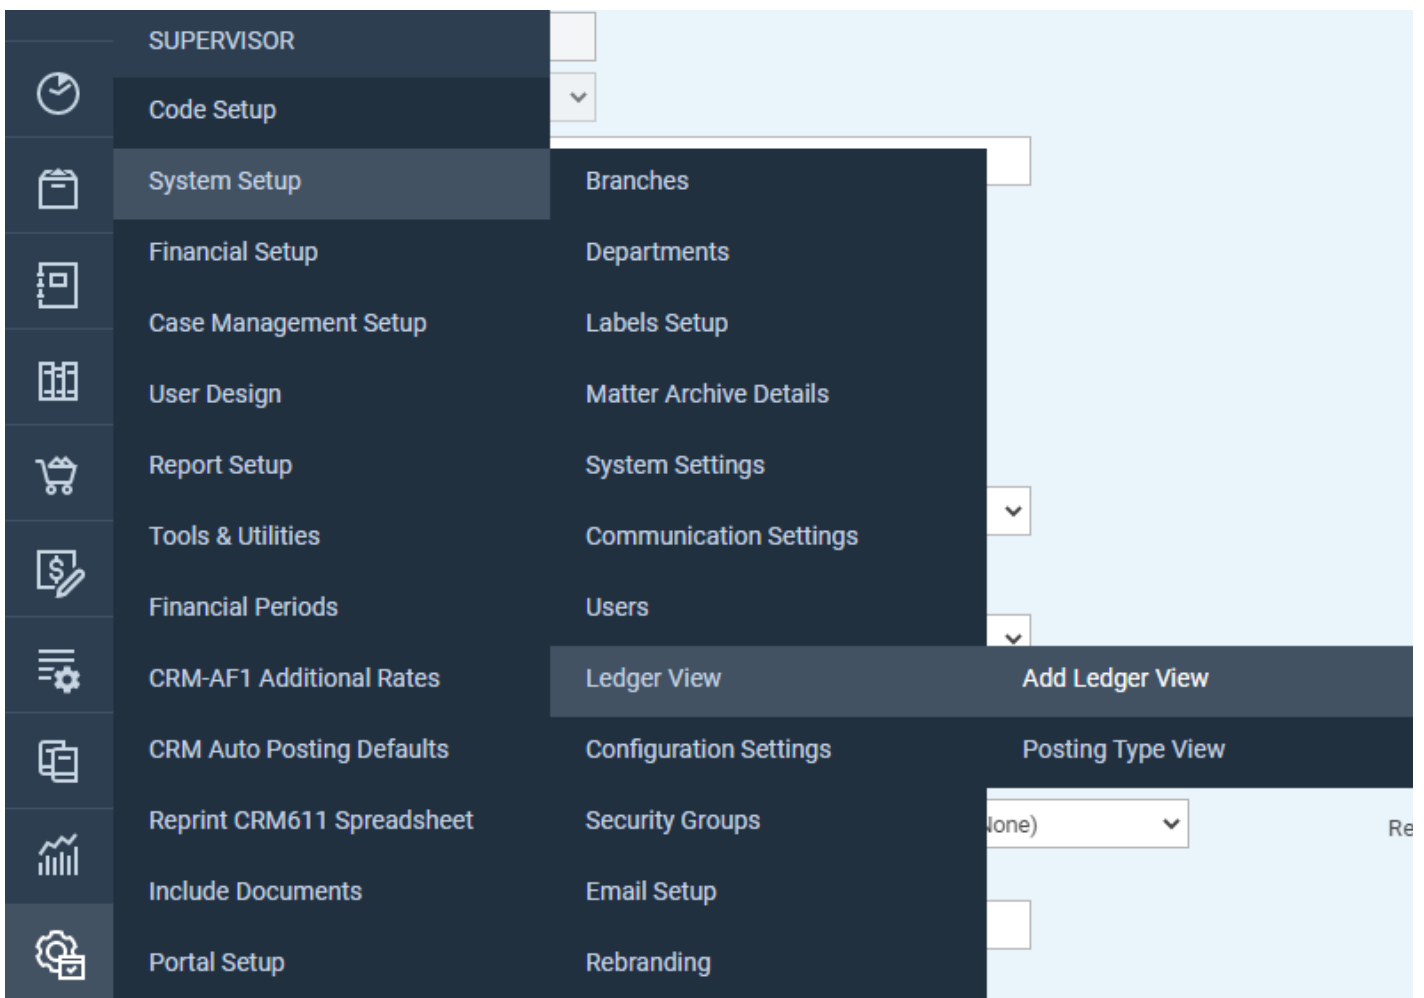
SUPERVISOR

Code Setup

System Setup

Financial Setup

Case Management Setup

User Design

Report Setup

Tools & Utilities

Financial Periods

CRM-AF1 Additional Rates

CRM Auto Posting Defaults

Reprint CRM611 Spreadsheet

Include Documents

Portal Setup

Branches

Departments

Labels Setup

Matter Archive Details

System Settings

Communication Settings

Users

Ledger View

Configuration Settings

Security Groups

Email Setup

Rebranding

Add Ledger View

Posting Type View

lone)

Re